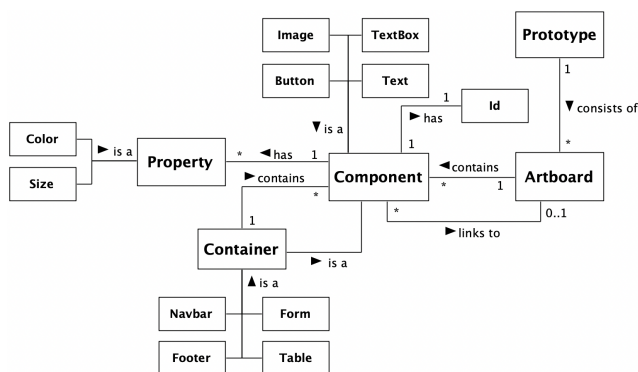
Image
TextBox
Prototype
Button
Text
1
Id
1
▼ consists of
▼ is a
► has
Color
► is a
Property
*
◄ has
1
1
*
◄ contains
Component
Artboard
Size
► contains
*
1
*
*
0..1
1
► links to
Container
► is a
▲ is a
Navbar
Form
Footer
Table